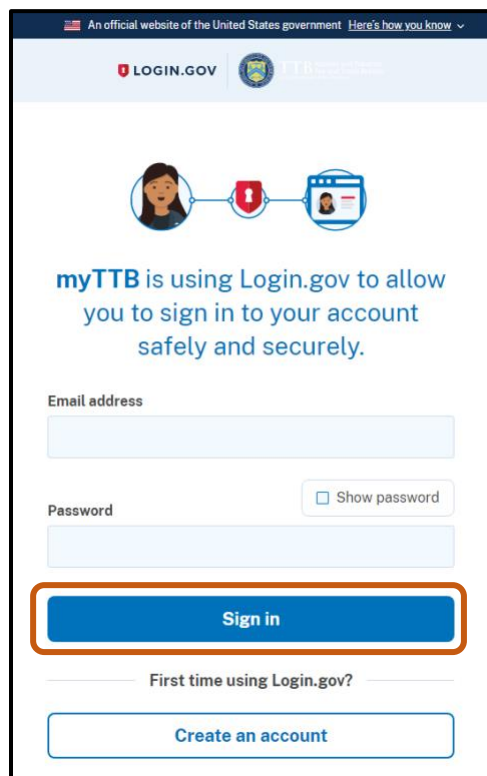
An official website of the United States government Here's how you know

LOGIN.GOV TTB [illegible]

myTTB is using Login.gov to allow you to sign in to your account safely and securely.

Email address

Show password

Password

Sign in

First time using Login.gov?

Create an account